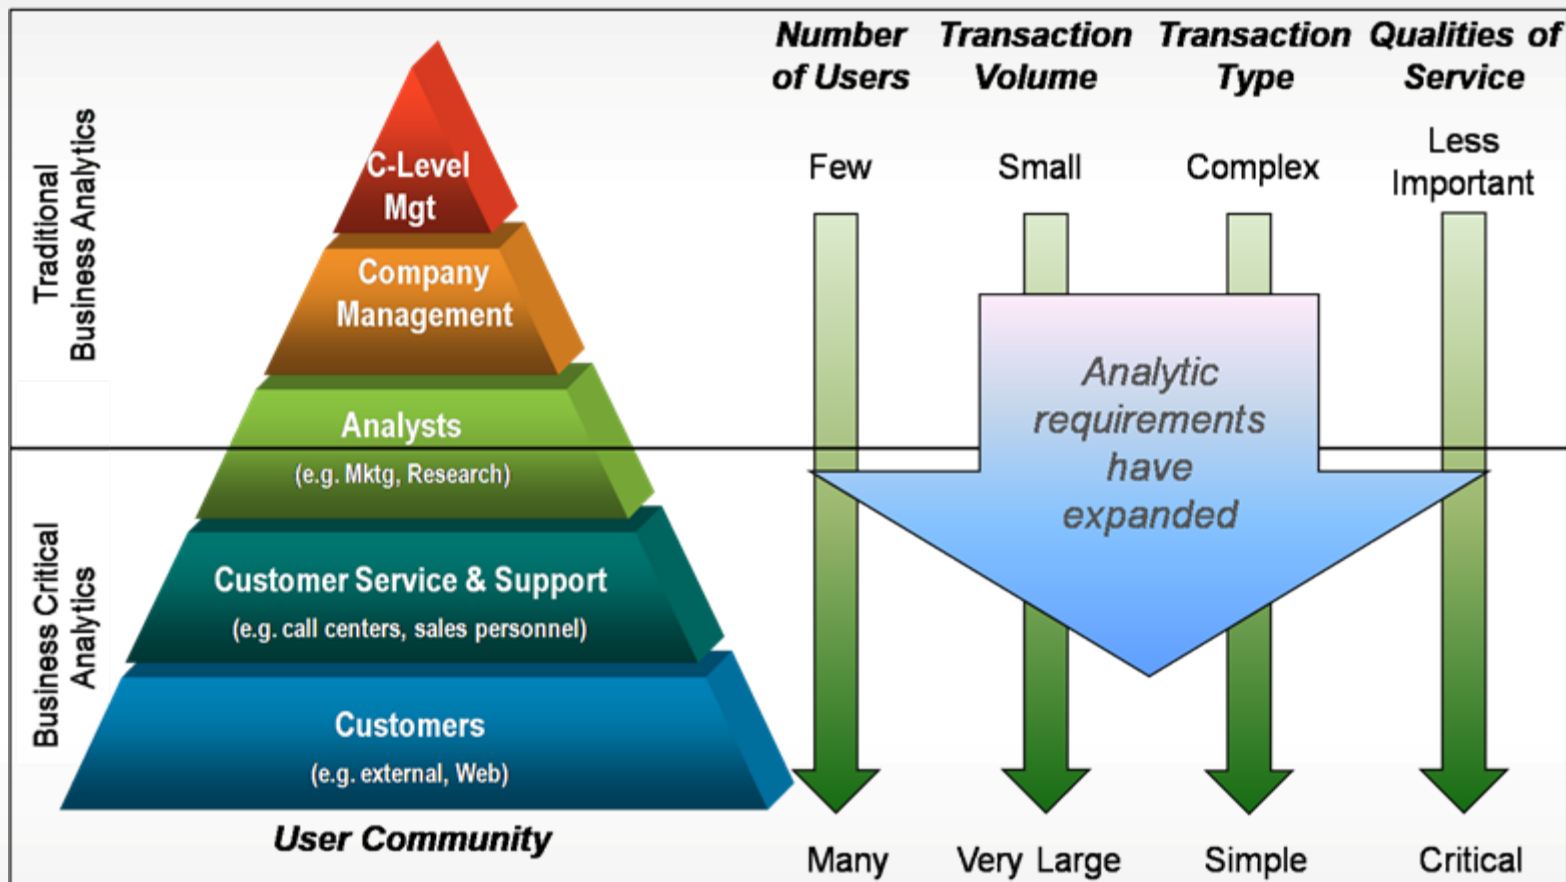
Traditional Business Analytics

Business Critical Analytics

C-Level Mgt

Company Management

Analysts

(e.g. Mktg, Research)

Customer Service & Support

(e.g. call centers, sales personnel)

Customers

(e.g. external, Web)

User Community

| Number of Users | Transaction Volume | Transaction Type | Qualities of Service |
|---|---|---|---|
| Few | Small | Complex | Less Important |
| Many | Very Large | Simple | Critical |

Analytic requirements have expanded